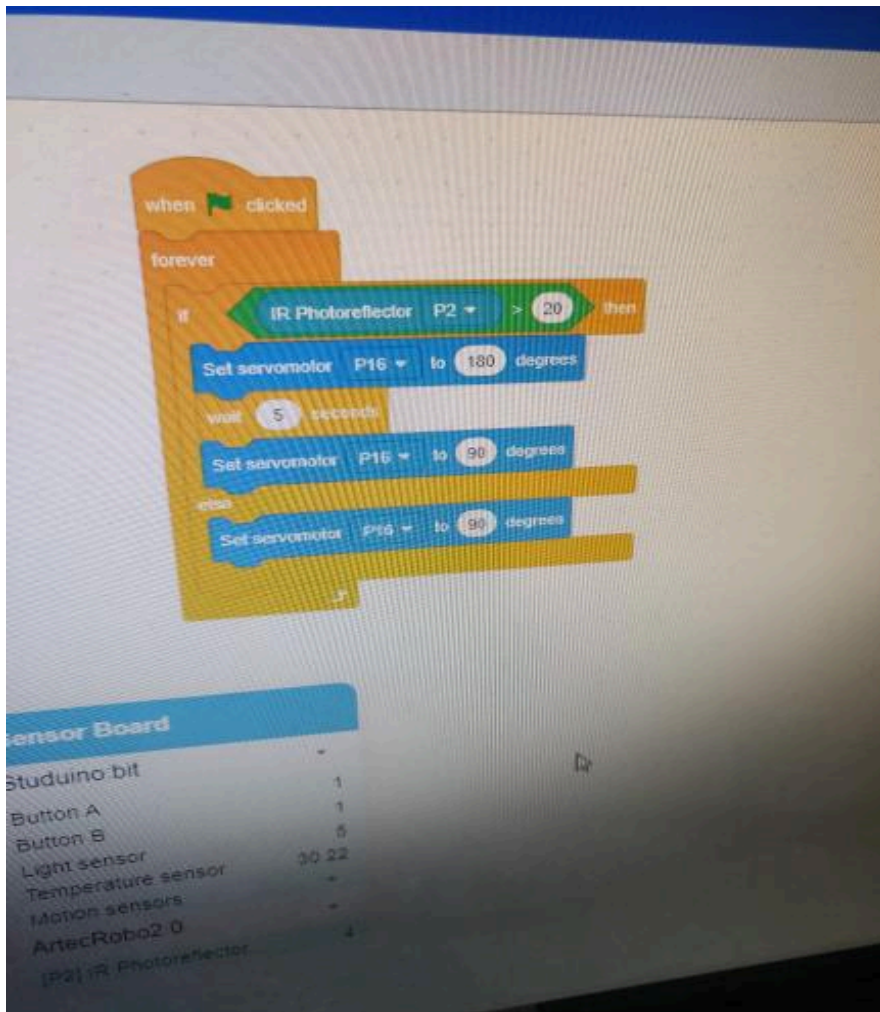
when clicked
forever
if IR Photoreflector P2 ▾ > 20 then
Set servomotor P16 ▾ to 180 degrees
wait 5 seconds
Set servomotor P16 ▾ to 90 degrees
else
Set servomotor P16 ▾ to 90 degrees

ensor Board
Studuino:bit
Button A 1
Button B 1
Light sensor 5
Temperature sensor 30.22
Motion sensors -
ArtecRobo2.0 -
[P2] IR Photoreflector 4